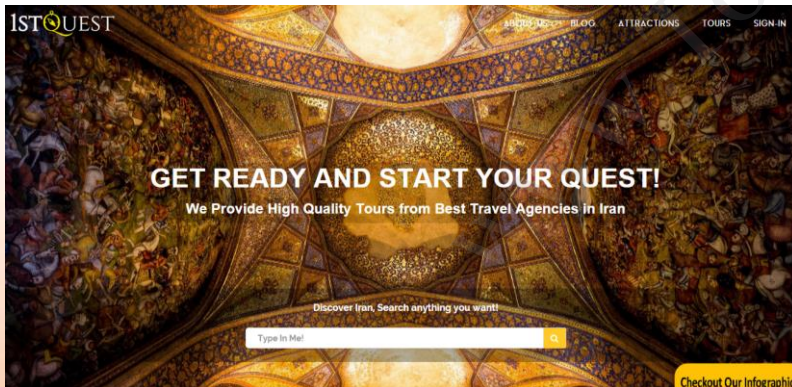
1STQUEST

ABOUT US BLOG ATTRACTIONS TOURS SIGN IN

GET READY AND START YOUR QUEST!

We Provide High Quality Tours from Best Travel Agencies in Iran

Discover Iran, Search anything you want!

Type In Me!

Checkout Our Infographi